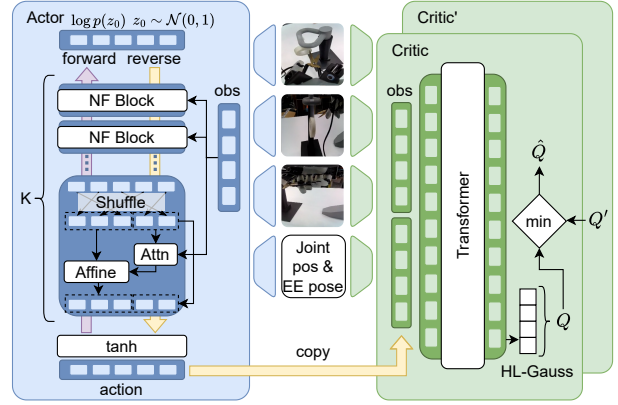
Actor $\log p(z_0)$ $z_0 \sim \mathcal{N}(0,1)$

forward reverse

NF Block

NF Block

obs

K

Shuffle

Attn

Affine

tanh

action

Joint pos & EE pose

copy

Critic'

Critic

obs

Transformer

$\hat{Q}$

min

$Q'$

$Q$

HL-Gauss